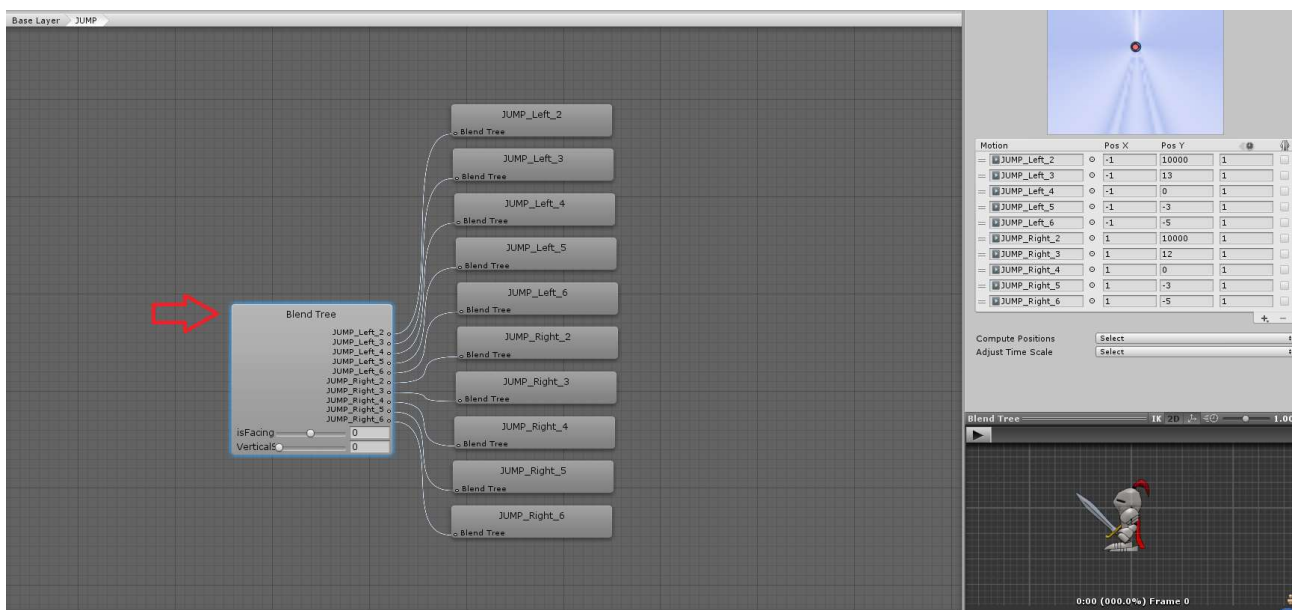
Base Layer JUMP

JUMP_Left_2
Blend Tree
JUMP_Left_3
Blend Tree
JUMP_Left_4
Blend Tree
JUMP_Left_5
Blend Tree
JUMP_Left_6
Blend Tree
JUMP_Right_2
Blend Tree
JUMP_Right_3
Blend Tree
JUMP_Right_4
Blend Tree
JUMP_Right_5
Blend Tree
JUMP_Right_6
Blend Tree

Blend Tree
JUMP_Left_2
JUMP_Left_3
JUMP_Left_4
JUMP_Left_5
JUMP_Left_6
JUMP_Right_2
JUMP_Right_3
JUMP_Right_4
JUMP_Right_5
JUMP_Right_6
isFacing 0
VerticalS 0

| Motion | Pos X | Pos Y | | |
|---|---|---|---|---|
| JUMP_Left_2 | -1 | 10000 | 1 | |
| JUMP_Left_3 | -1 | 13 | 1 | |
| JUMP_Left_4 | -1 | 0 | 1 | |
| JUMP_Left_5 | -1 | -3 | 1 | |
| JUMP_Left_6 | -1 | -5 | 1 | |
| JUMP_Right_2 | 1 | 10000 | 1 | |
| JUMP_Right_3 | 1 | 12 | 1 | |
| JUMP_Right_4 | 1 | 0 | 1 | |
| JUMP_Right_5 | 1 | -3 | 1 | |
| JUMP_Right_6 | 1 | -5 | 1 | |

+ -

Compute Positions Select
Adjust Time Scale Select

Blend Tree 1X 2D 1.00

0:00 (000.0%) Frame 0